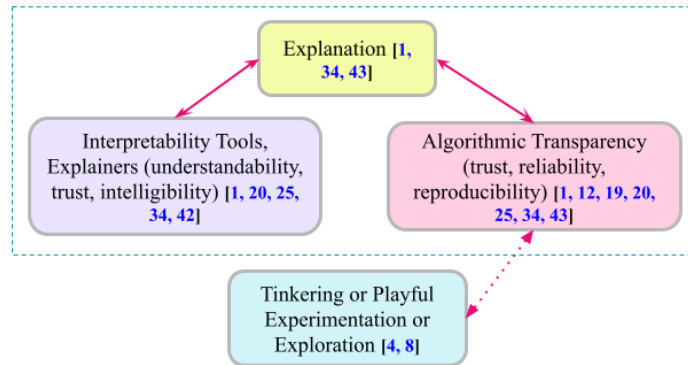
Explanation [1, 34, 43]

Interpretability Tools, Explainers (understandability, trust, intelligibility) [1, 20, 25, 34, 42]

Algorithmic Transparency (trust, reliability, reproducibility) [1, 12, 19, 20, 25, 34, 43]

Tinkering or Playful Experimentation or Exploration [4, 8]